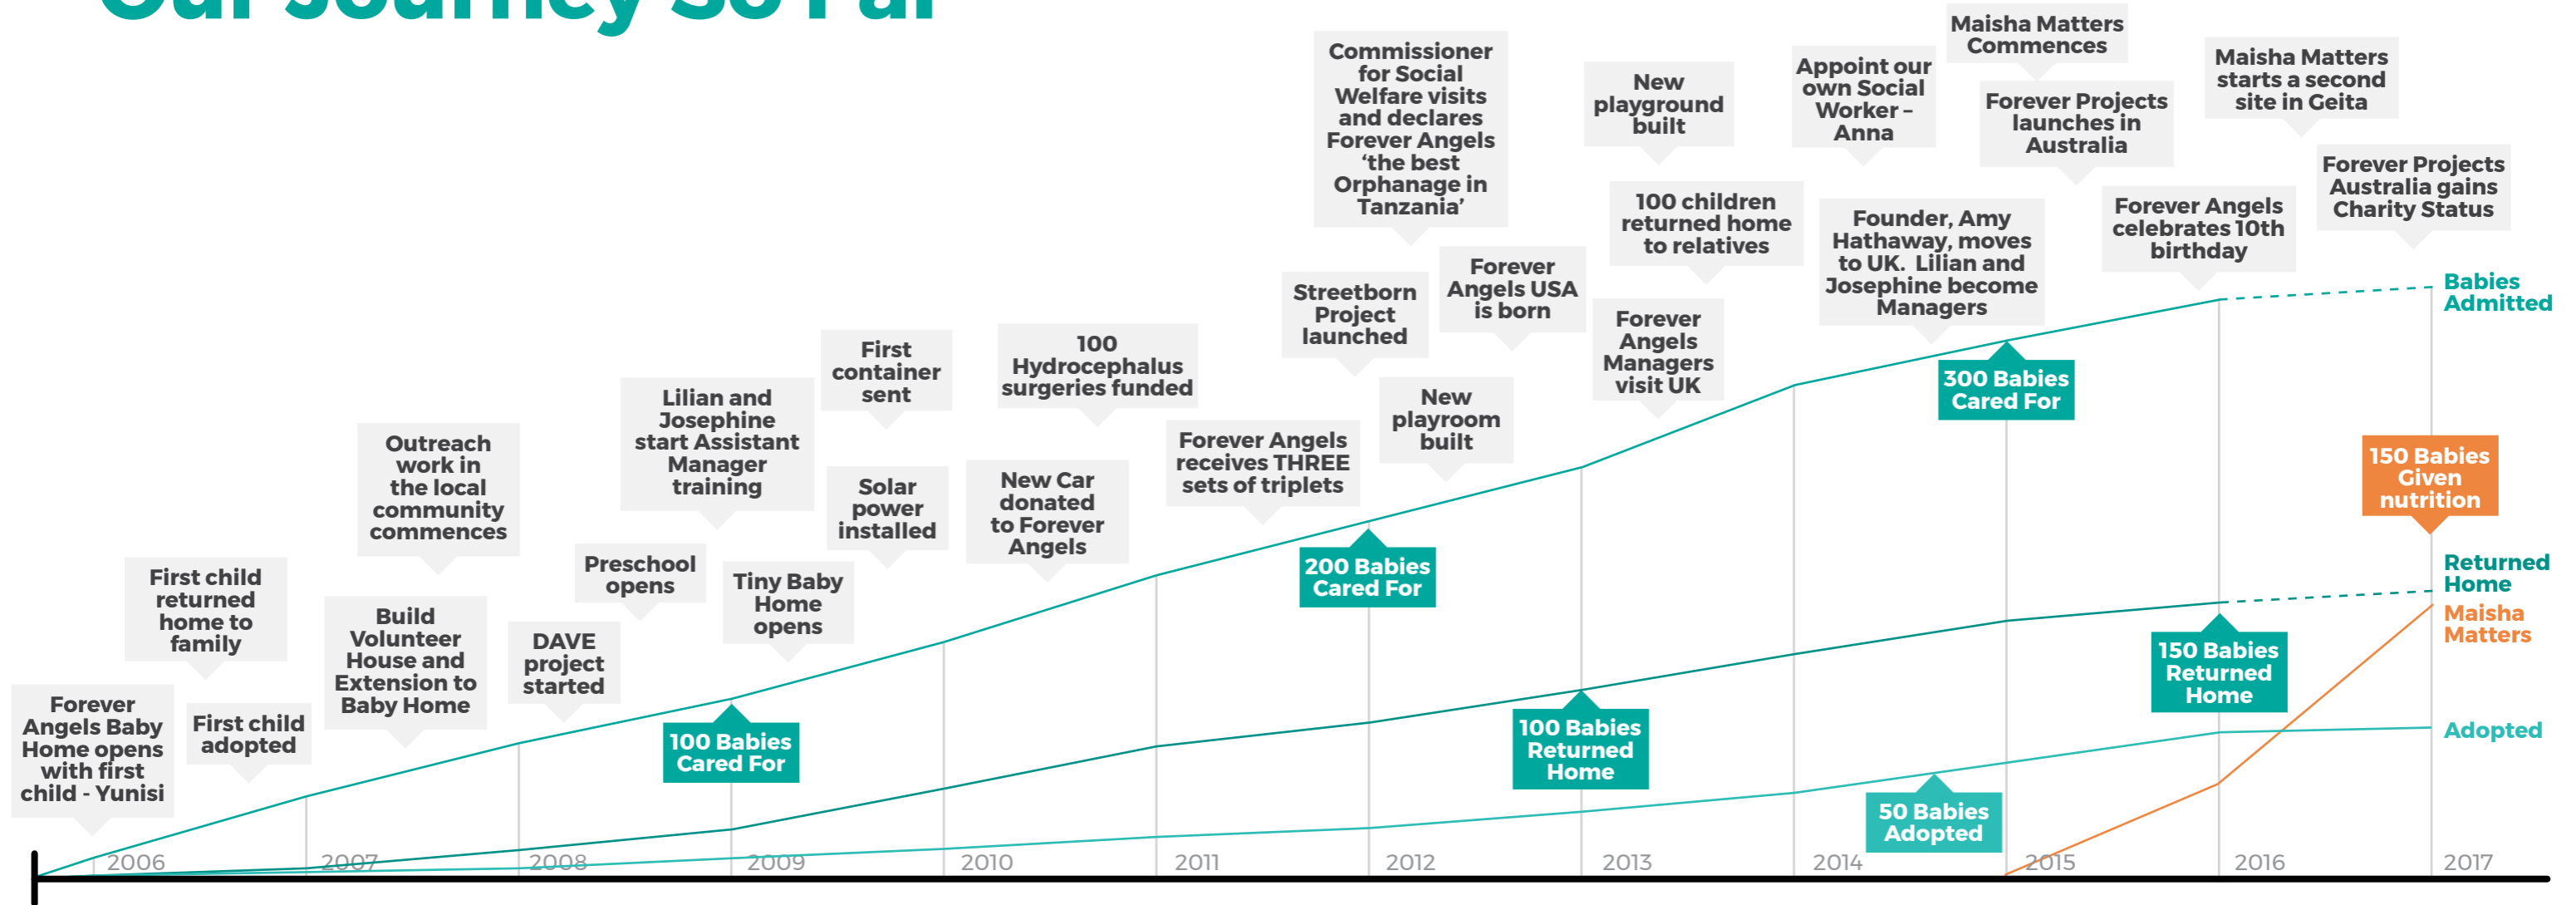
Our Journey So Far

Forever Angels Baby Home opens with first child - Yunisi

First child returned home to family

First child adopted

Build Volunteer House and Extension to Baby Home

Outreach work in the local community commences

DAVE project started

Preschool opens

Lilian and Josephine start Assistant Manager training

Tiny Baby Home opens

100 Babies Cared For

First container sent

Solar power installed

100 Hydrocephalus surgeries funded

New Car donated to Forever Angels

Forever Angels receives THREE sets of triplets

Streetborn Project launched

200 Babies Cared For

Commissioner for Social Welfare visits and declares Forever Angels 'the best Orphanage in Tanzania'

Forever Angels USA is born

New playroom built

100 Babies Returned Home

New playground built

100 children returned home to relatives

Forever Angels Managers visit UK

Appoint our own Social Worker - Anna

Founder, Amy Hathaway, moves to UK. Lilian and Josephine become Managers

300 Babies Cared For

50 Babies Adopted

Maisha Matters Commences

Forever Projects launches in Australia

Maisha Matters starts a second site in Geita

Forever Angels celebrates 10th birthday

150 Babies Returned Home

Forever Projects Australia gains Charity Status

150 Babies Given nutrition

Babies Admitted

Returned Home

Maisha Matters

Adopted

2006 2007 2008 2009 2010 2011 2012 2013 2014 2015 2016 2017